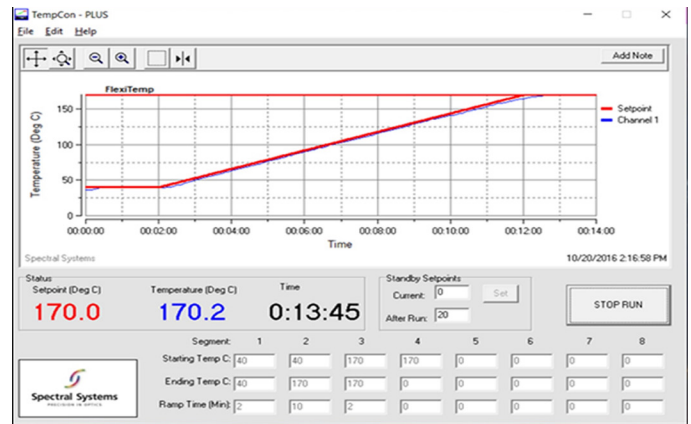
TempCon - PLUS

File Edit Help

Add Note

FlexiTemp

Setpoint
Channel 1

Temperature (Deg C)

150
100
50
0

00:00:00 00:02:00 00:04:00 00:06:00 00:08:00 00:10:00 00:12:00 00:14:00

Time

Spectral Systems

10/20/2016 2:16:58 PM

Status

Setpoint (Deg C)
170.0

Temperature (Deg C)
170.2

Time
0:13:45

Standby Setpoints

Current: 0 Set

After Run: 20

STOP RUN

| Segment: | 1 | 2 | 3 | 4 | 5 | 6 | 7 | 8 |
|---|---|---|---|---|---|---|---|---|
| Starting Temp C: | 40 | 40 | 170 | 170 | 0 | 0 | 0 | 0 |
| Ending Temp C: | 40 | 170 | 170 | 0 | 0 | 0 | 0 | 0 |
| Ramp Time (Min): | 2 | 10 | 2 | 0 | 0 | 0 | 0 | 0 |

Spectral Systems
PRECISION IN OPTICS